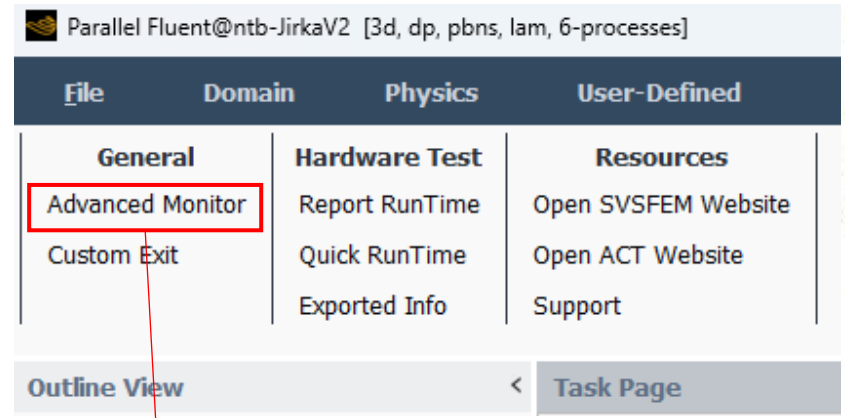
Parallel Fluent@ntb-JirkaV2 [3d, dp, pbns, lam, 6-processes]

File Domain Physics User-Defined

| General | Hardware Test | Resources |
|---|---|---|
| Advanced Monitor | Report RunTime | Open SVSFEM Website |
| Custom Exit | Quick RunTime | Open ACT Website |
| | Exported Info | Support |

Outline View <

Task Page